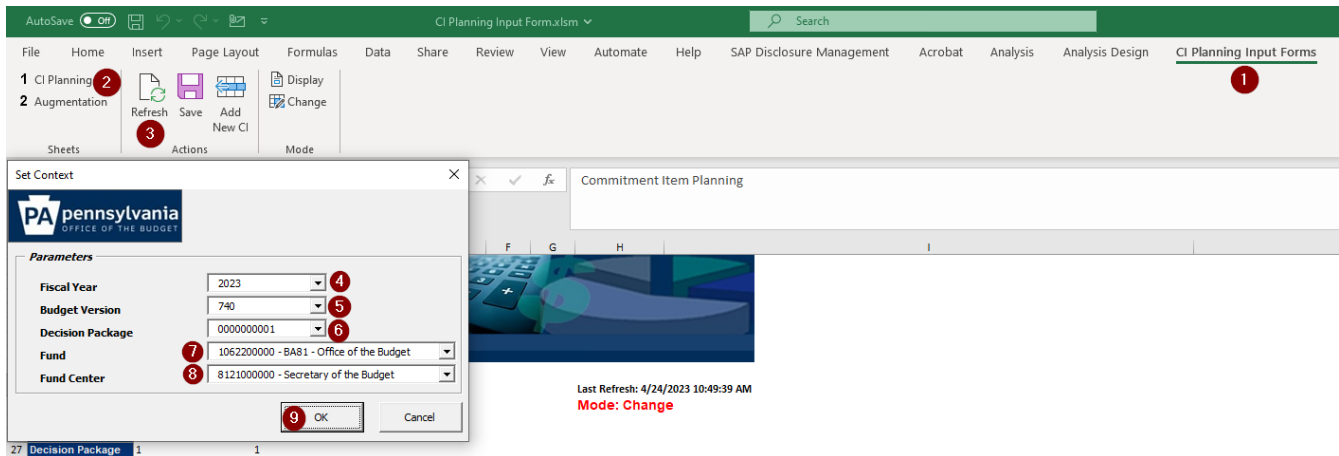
AutoSave Off CI Planning Input Form.xlsm Search

File Home Insert Page Layout Formulas Data Share Review View Automate Help SAP Disclosure Management Acrobat Analysis Analysis Design CI Planning Input Forms 1

1 CI Planning 2
2 Augmentation
Sheets

Refresh Save Add New CI
3
Actions

Display
Change
Mode

Set Context

PA pennsylvania OFFICE OF THE BUDGET

Parameters

Fiscal Year 2023 4
Budget Version 740 5
Decision Package 0000000001 6
Fund 7 1062200000 - BA81 - Office of the Budget
Fund Center 8 8121000000 - Secretary of the Budget

9 OK Cancel

$f_x$ Commitment Item Planning

F G H I

Last Refresh: 4/24/2023 10:49:39 AM
Mode: Change

27 Decision Package 1 1